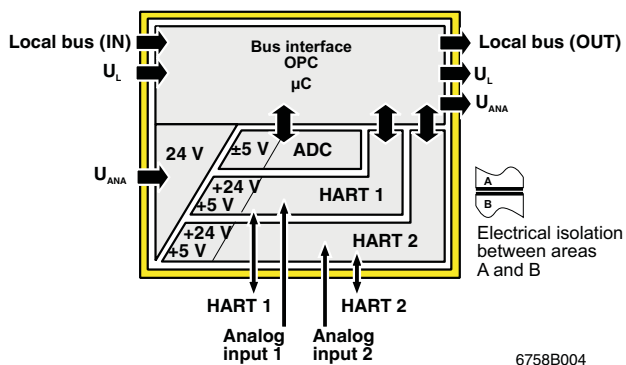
Local bus (IN)

$U_L$

Bus interface
OPC
µC

Local bus (OUT)

$U_L$

$U_{ANA}$

24 V

$U_{ANA}$

±5 V

ADC

+24 V
+5 V

HART 1

+24 V
+5 V

HART 2

A

B

Electrical isolation between areas A and B

HART 1

HART 2

Analog input 1

Analog input 2

6758B004